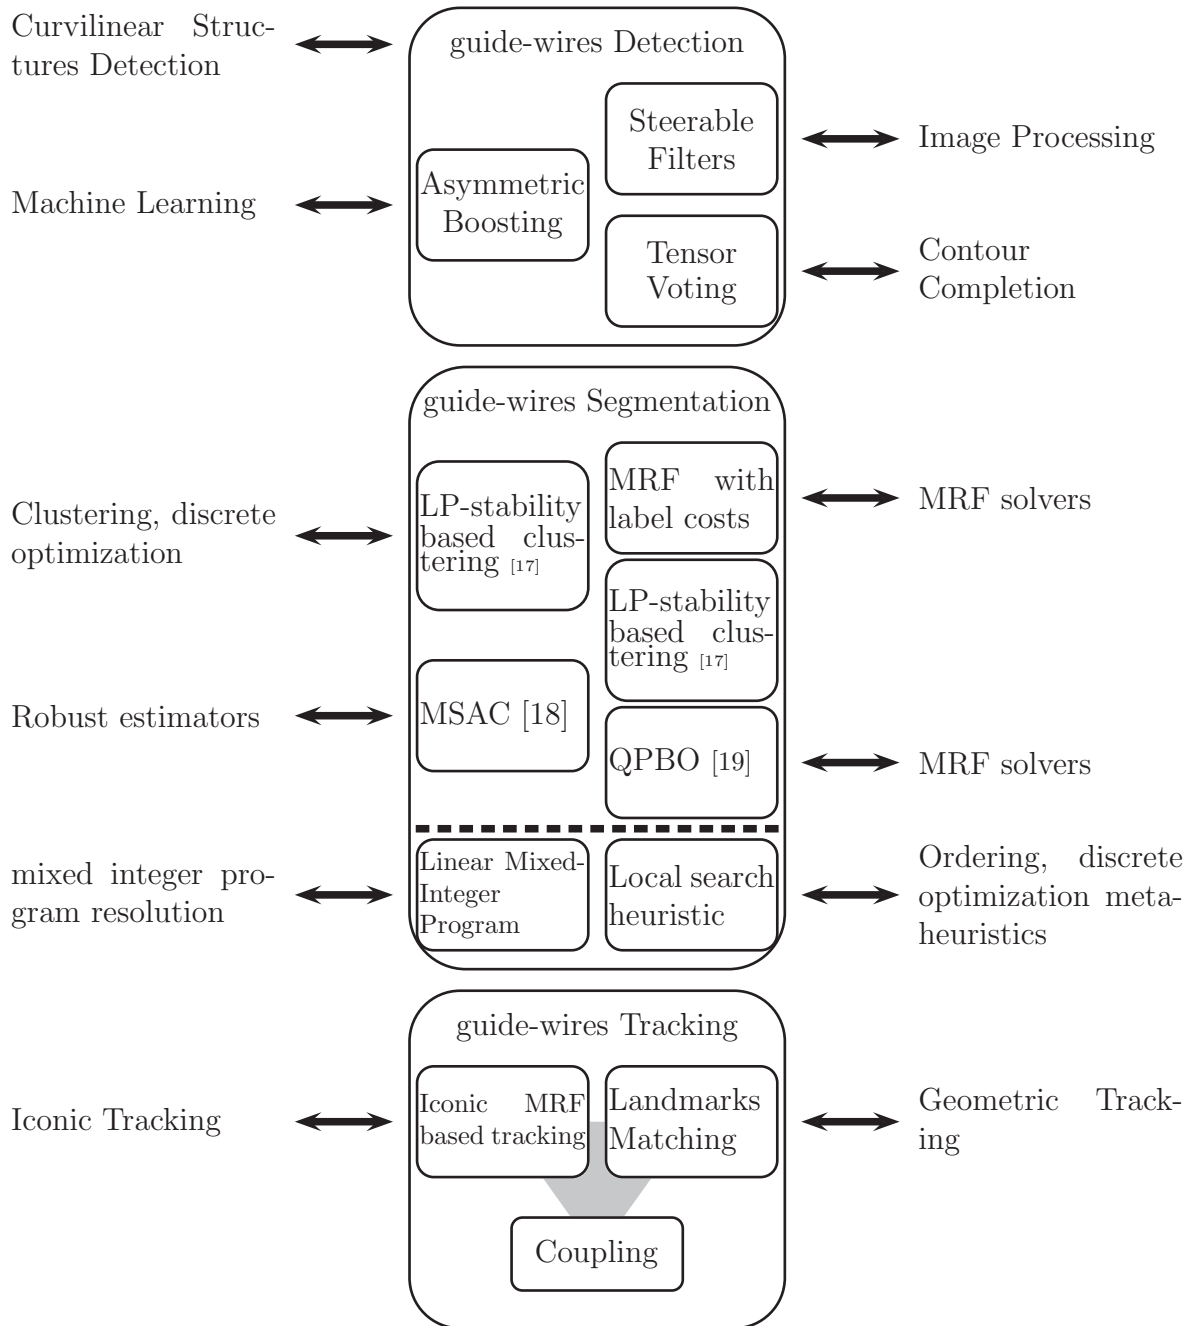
Curvilinear Structures Detection

guide-wires Detection

Steerable Filters

Image Processing

Machine Learning

Asymmetric Boosting

Tensor Voting

Contour Completion

guide-wires Segmentation

MRF with label costs

MRF solvers

Clustering, discrete optimization

LP-stability based clustering [17]

LP-stability based clustering [17]

Robust estimators

MSAC [18]

QPBO [19]

MRF solvers

mixed integer program resolution

Linear Mixed-Integer Program

Local search heuristic

Ordering, discrete optimization metaheuristics

guide-wires Tracking

Iconic Tracking

Iconic MRF based tracking

Landmarks Matching

Geometric Tracking

Coupling